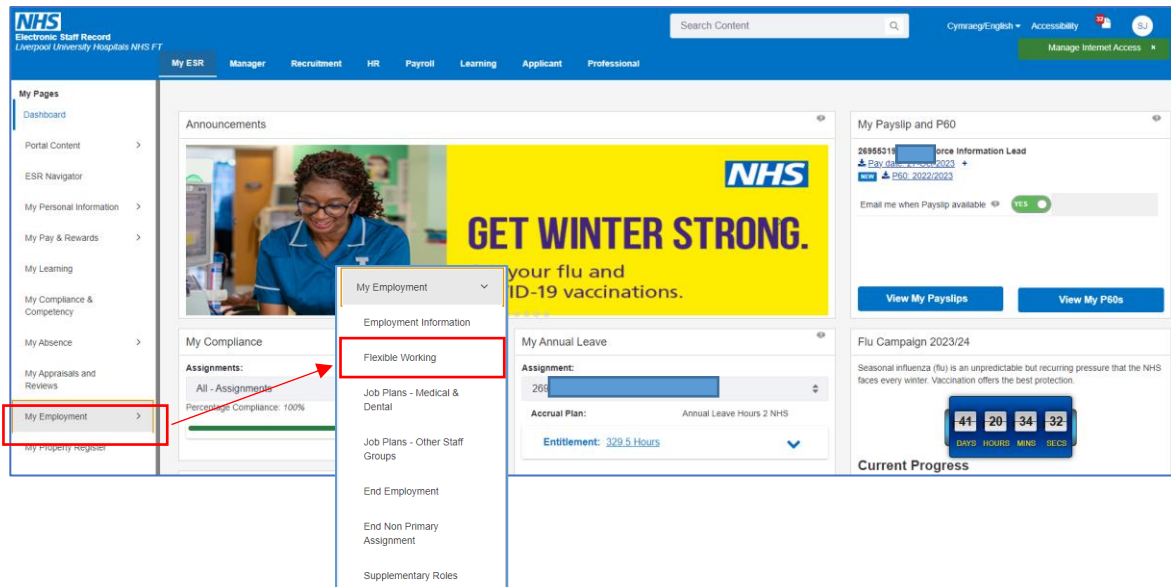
NHS
Electronic Staff Record
Liverpool University Hospitals NHS FT

Search Content

Cymraeg/English Accessibility SJ

Manage Internet Access ×

My ESR Manager Recruitment HR Payroll Learning Applicant Professional

My Pages
Dashboard
Portal Content
ESR Navigator
My Personal Information
My Pay & Rewards
My Learning
My Compliance & Competency
My Absence
My Appraisals and Reviews
My Employment
My Property Register

Announcements

NHS
GET WINTER STRONG.
your flu and
ID-19 vaccinations.

My Payslip and P60
2695531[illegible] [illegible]orce Information Lead
Pay date: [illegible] 2023
NEW P60: 2022/2023
Email me when Payslip available YES
View My Payslips
View My P60s

My Compliance
Assignments:
All - Assignments
Percentage Compliance: 100%

My Employment
Employment Information
Flexible Working
Job Plans - Medical & Dental
Job Plans - Other Staff Groups
End Employment
End Non Primary Assignment
Supplementary Roles

My Annual Leave
Assignment:
269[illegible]
Accrual Plan: Annual Leave Hours 2 NHS
Entitlement: 329.5 Hours

Flu Campaign 2023/24
Seasonal influenza (flu) is an unpredictable but recurring pressure that the NHS faces every winter. Vaccination offers the best protection.
41 DAYS 20 HOURS 34 MINS 32 SECS
Current Progress